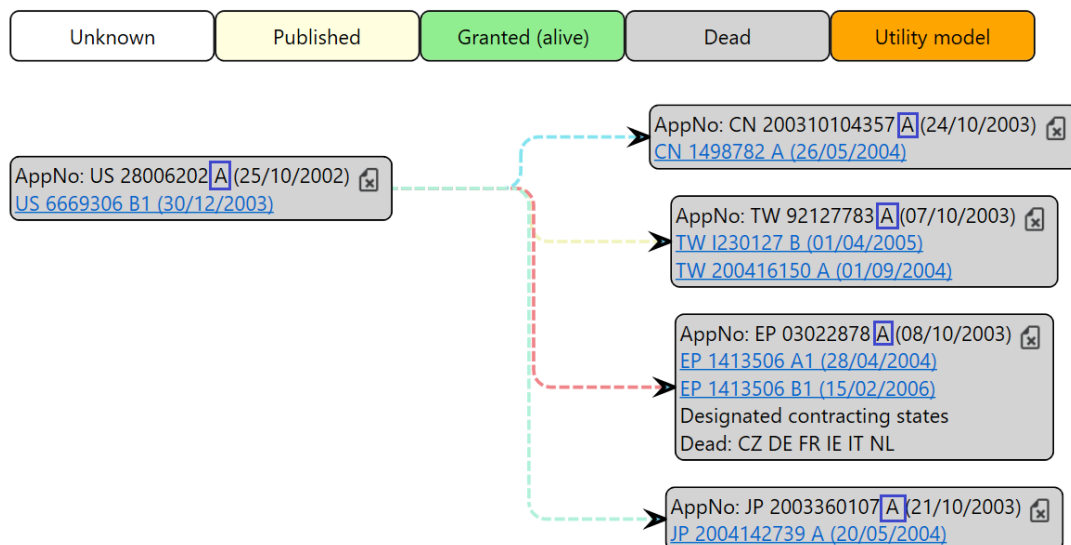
Unknown

Published

Granted (alive)

Dead

Utility model

AppNo: US 28006202 A (25/10/2002)
US 6669306 B1 (30/12/2003)

AppNo: CN 200310104357 A (24/10/2003)
CN 1498782 A (26/05/2004)

AppNo: TW 92127783 A (07/10/2003)
TW I230127 B (01/04/2005)
TW 200416150 A (01/09/2004)

AppNo: EP 03022878 A (08/10/2003)
EP 1413506 A1 (28/04/2004)
EP 1413506 B1 (15/02/2006)
Designated contracting states
Dead: CZ DE FR IE IT NL

AppNo: JP 2003360107 A (21/10/2003)
JP 2004142739 A (20/05/2004)